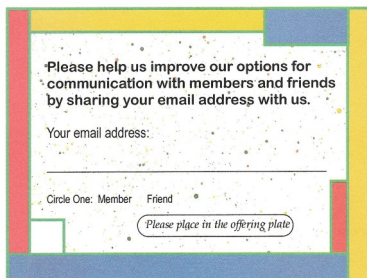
Please help us improve our options for communication with members and friends by sharing your email address with us.

Your email address:

Circle One: Member Friend

Please place in the offering plate